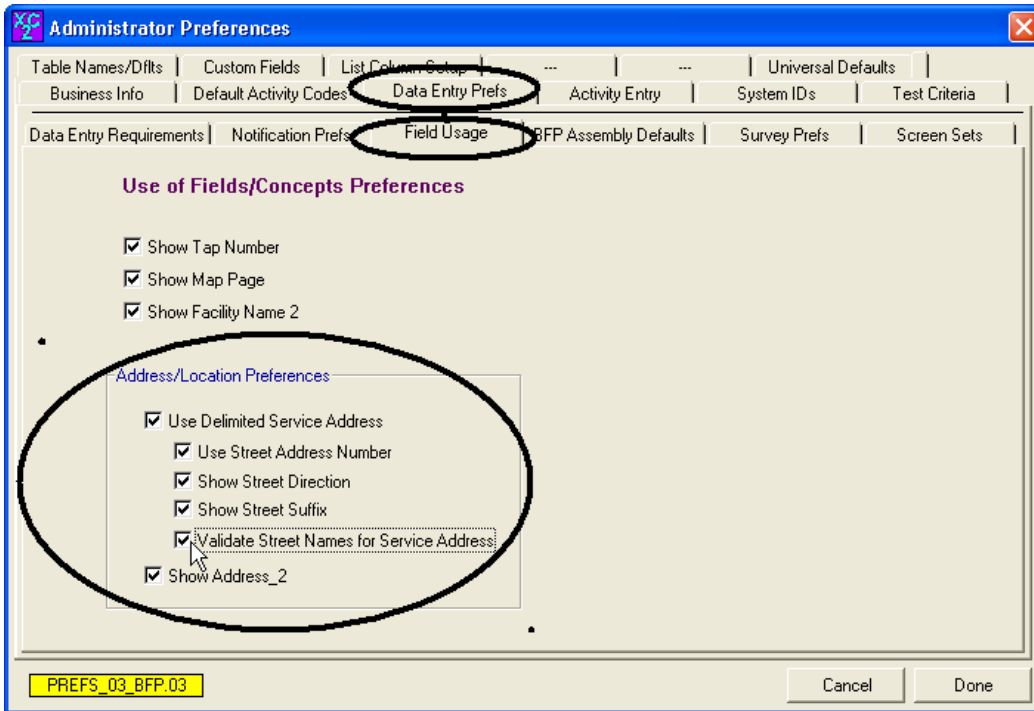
Administrator Preferences

Table Names/Dflts | Custom Fields | List Column Setup | --- | --- | Universal Defaults
Business Info | Default Activity Codes | Data Entry Prefs | Activity Entry | System IDs | Test Criteria

Data Entry Requirements | Notification Prefs | Field Usage | BFP Assembly Defaults | Survey Prefs | Screen Sets

Use of Fields/Concepts Preferences

Show Tap Number
Show Map Page
Show Facility Name 2

Address/Location Preferences

Use Delimited Service Address
Use Street Address Number
Show Street Direction
Show Street Suffix
Validate Street Names for Service Address
Show Address_2

PREFS_03_BFP.03

Cancel
Done